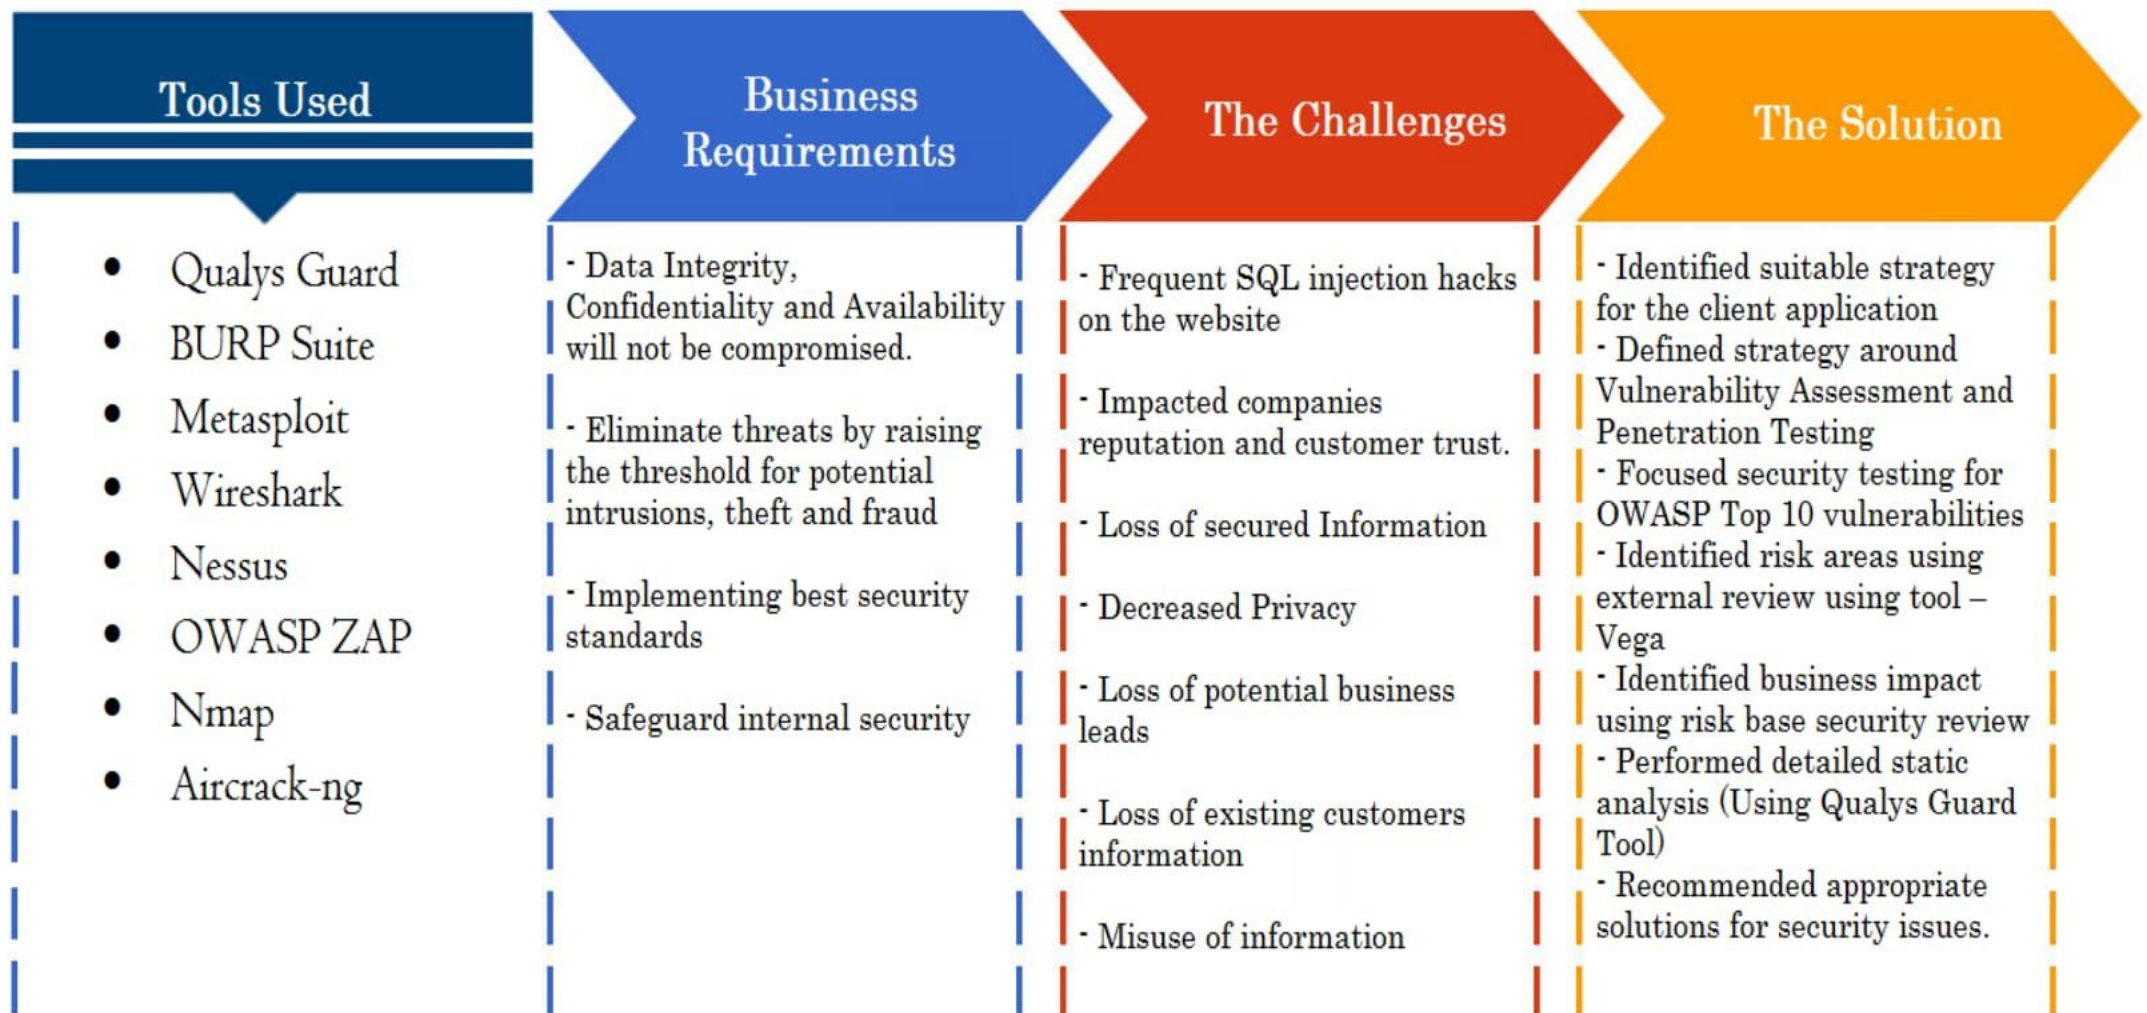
Tools Used

- Qualys Guard
- BURP Suite
- Metasploit
- Wireshark
- Nessus
- OWASP ZAP
- Nmap
- Aircrack-ng

Business Requirements

- Data Integrity, Confidentiality and Availability will not be compromised.

- Eliminate threats by raising the threshold for potential intrusions, theft and fraud

- Implementing best security standards

- Safeguard internal security

The Challenges

- Frequent SQL injection hacks on the website

- Impacted companies reputation and customer trust.

- Loss of secured Information

- Decreased Privacy

- Loss of potential business leads

- Loss of existing customers information

- Misuse of information

The Solution

- Identified suitable strategy for the client application
- Defined strategy around Vulnerability Assessment and Penetration Testing
- Focused security testing for OWASP Top 10 vulnerabilities
- Identified risk areas using external review using tool – Vega
- Identified business impact using risk base security review
- Performed detailed static analysis (Using Qualys Guard Tool)
- Recommended appropriate solutions for security issues.